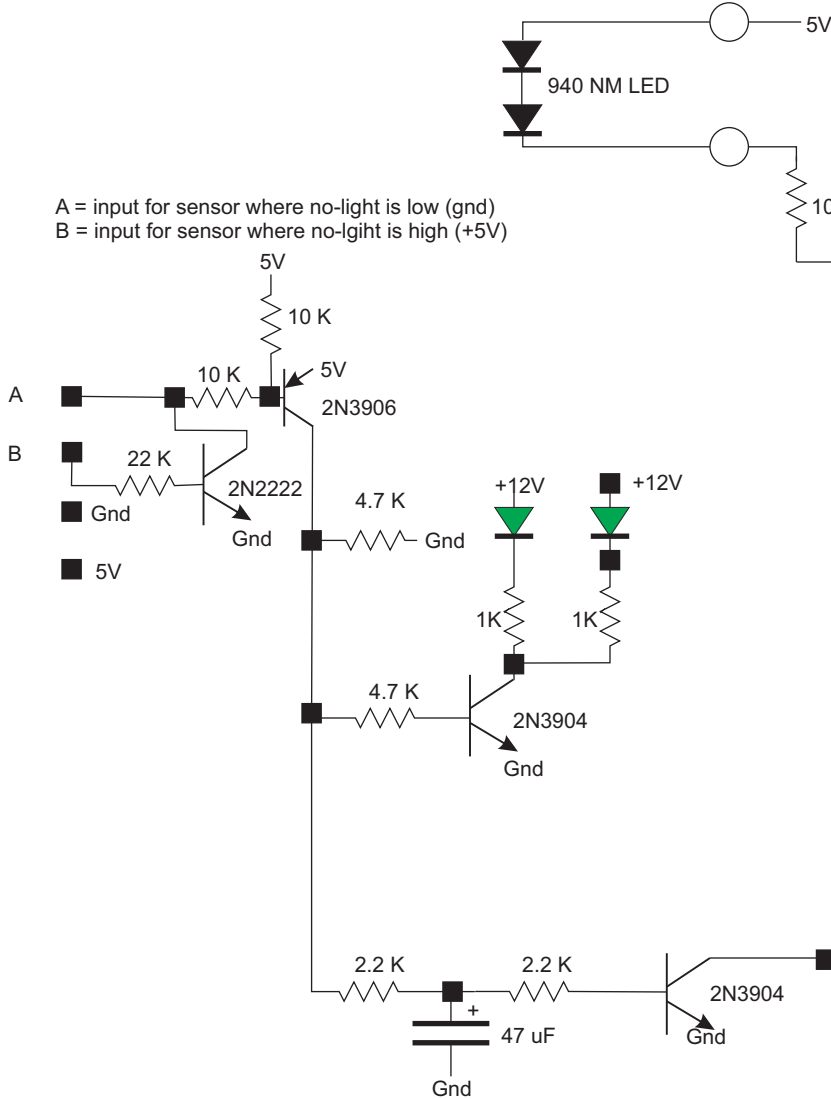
5V

940 NM LED

10

A = input for sensor where no-light is low (gnd)
B = input for sensor where no-lgiht is high (+5V)

5V

10 K

10 K

5V

A

2N3906

B

22 K

2N2222

Gnd

Gnd

5V

4.7 K

Gnd

+12V

+12V

1K

1K

4.7 K

2N3904

Gnd

2.2 K

2.2 K

2N3904

+

47 uF

Gnd

Gnd